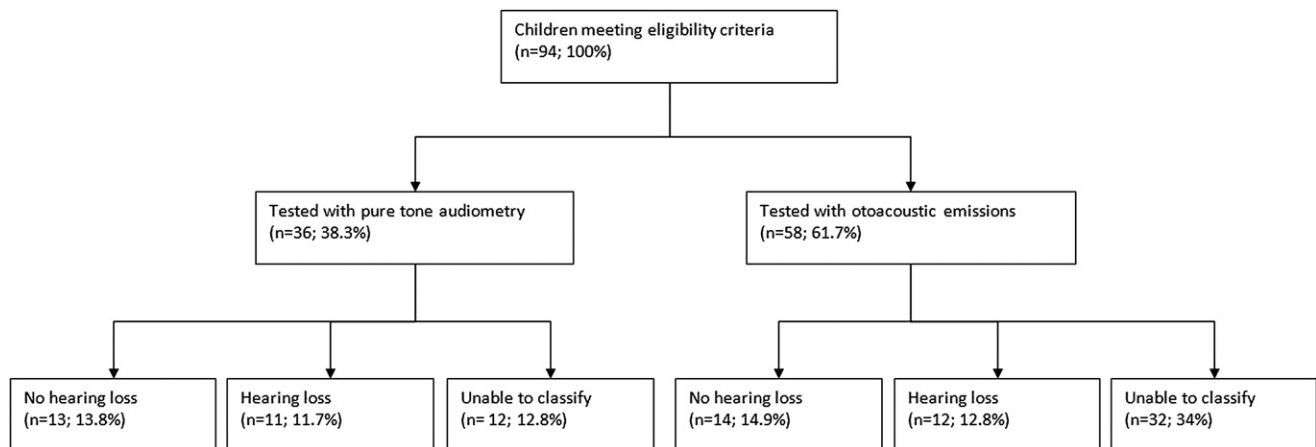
Children meeting eligibility criteria
(n=94; 100%)

Tested with pure tone audiometry
(n=36; 38.3%)

Tested with otoacoustic emissions
(n=58; 61.7%)

No hearing loss
(n=13; 13.8%)

Hearing loss
(n=11; 11.7%)

Unable to classify
(n= 12; 12.8%)

No hearing loss
(n=14; 14.9%)

Hearing loss
(n=12; 12.8%)

Unable to classify
(n=32; 34%)